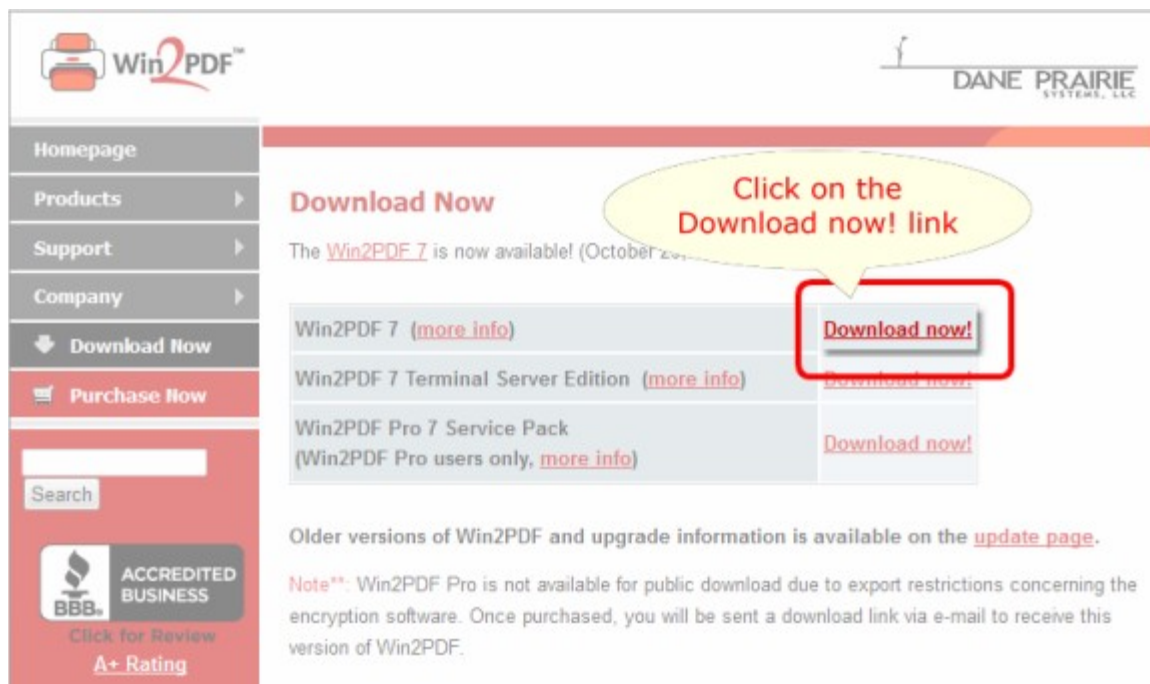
Win2PDF™

DANE PRAIRIE SYSTEMS, LLC

Homepage
Products
Support
Company
Download Now
Purchase Now

Search

BBB. ACCREDITED BUSINESS
Click for Review
A+ Rating

Download Now

Click on the Download now! link

The Win2PDF 7 is now available! (October 20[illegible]

| | |
|---|---|
| Win2PDF 7 (more info) | Download now! |
| Win2PDF 7 Terminal Server Edition (more info) | Download now! |
| Win2PDF Pro 7 Service Pack (Win2PDF Pro users only, more info) | Download now! |

Older versions of Win2PDF and upgrade information is available on the update page.

Note**: Win2PDF Pro is not available for public download due to export restrictions concerning the encryption software. Once purchased, you will be sent a download link via e-mail to receive this version of Win2PDF.